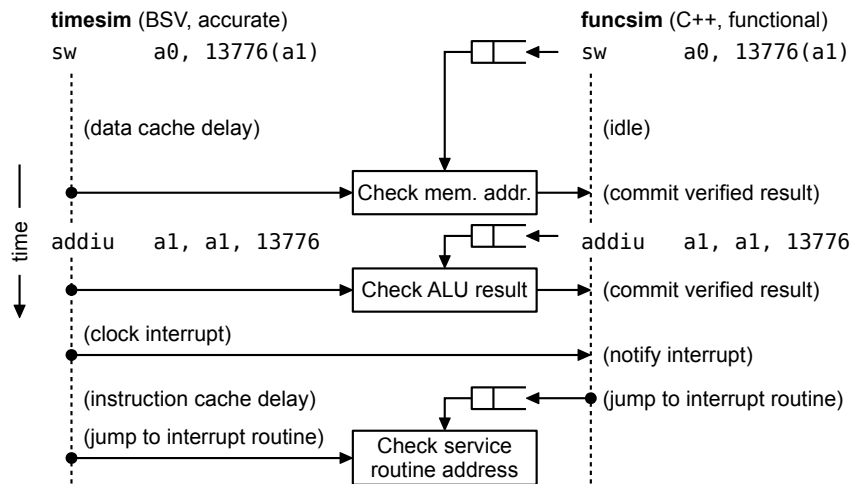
**timesim** (BSV, accurate)

sw a0, 13776(a1)

(data cache delay)

**funcsim** (C++, functional)

sw a0, 13776(a1)

(idle)

Check mem. addr.

(commit verified result)

time

addiu a1, a1, 13776

addiu a1, a1, 13776

Check ALU result

(commit verified result)

(clock interrupt)

(notify interrupt)

(instruction cache delay)

(jump to interrupt routine)

(jump to interrupt routine)

Check service routine address